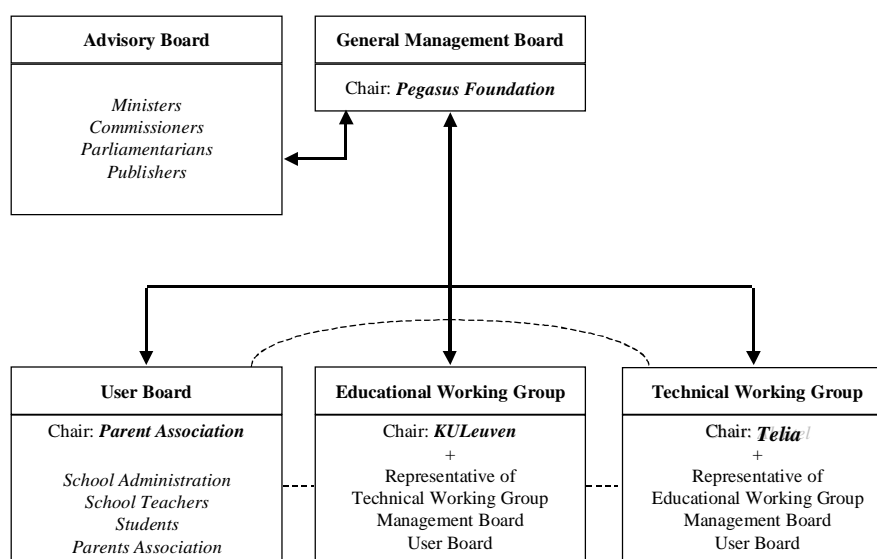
Advisory Board

Ministers
Commissioners
Parliamentarians
Publishers

General Management Board

Chair: ***Pegasus Foundation***

User Board

Chair: ***Parent Association***

*School Administration*
*School Teachers*
*Students*
*Parents Association*

Educational Working Group

Chair: ***KULeuven***
+
Representative of
Technical Working Group
Management Board
User Board

Technical Working Group

Chair: ***Telia***
+
Representative of
Educational Working Group
Management Board
User Board